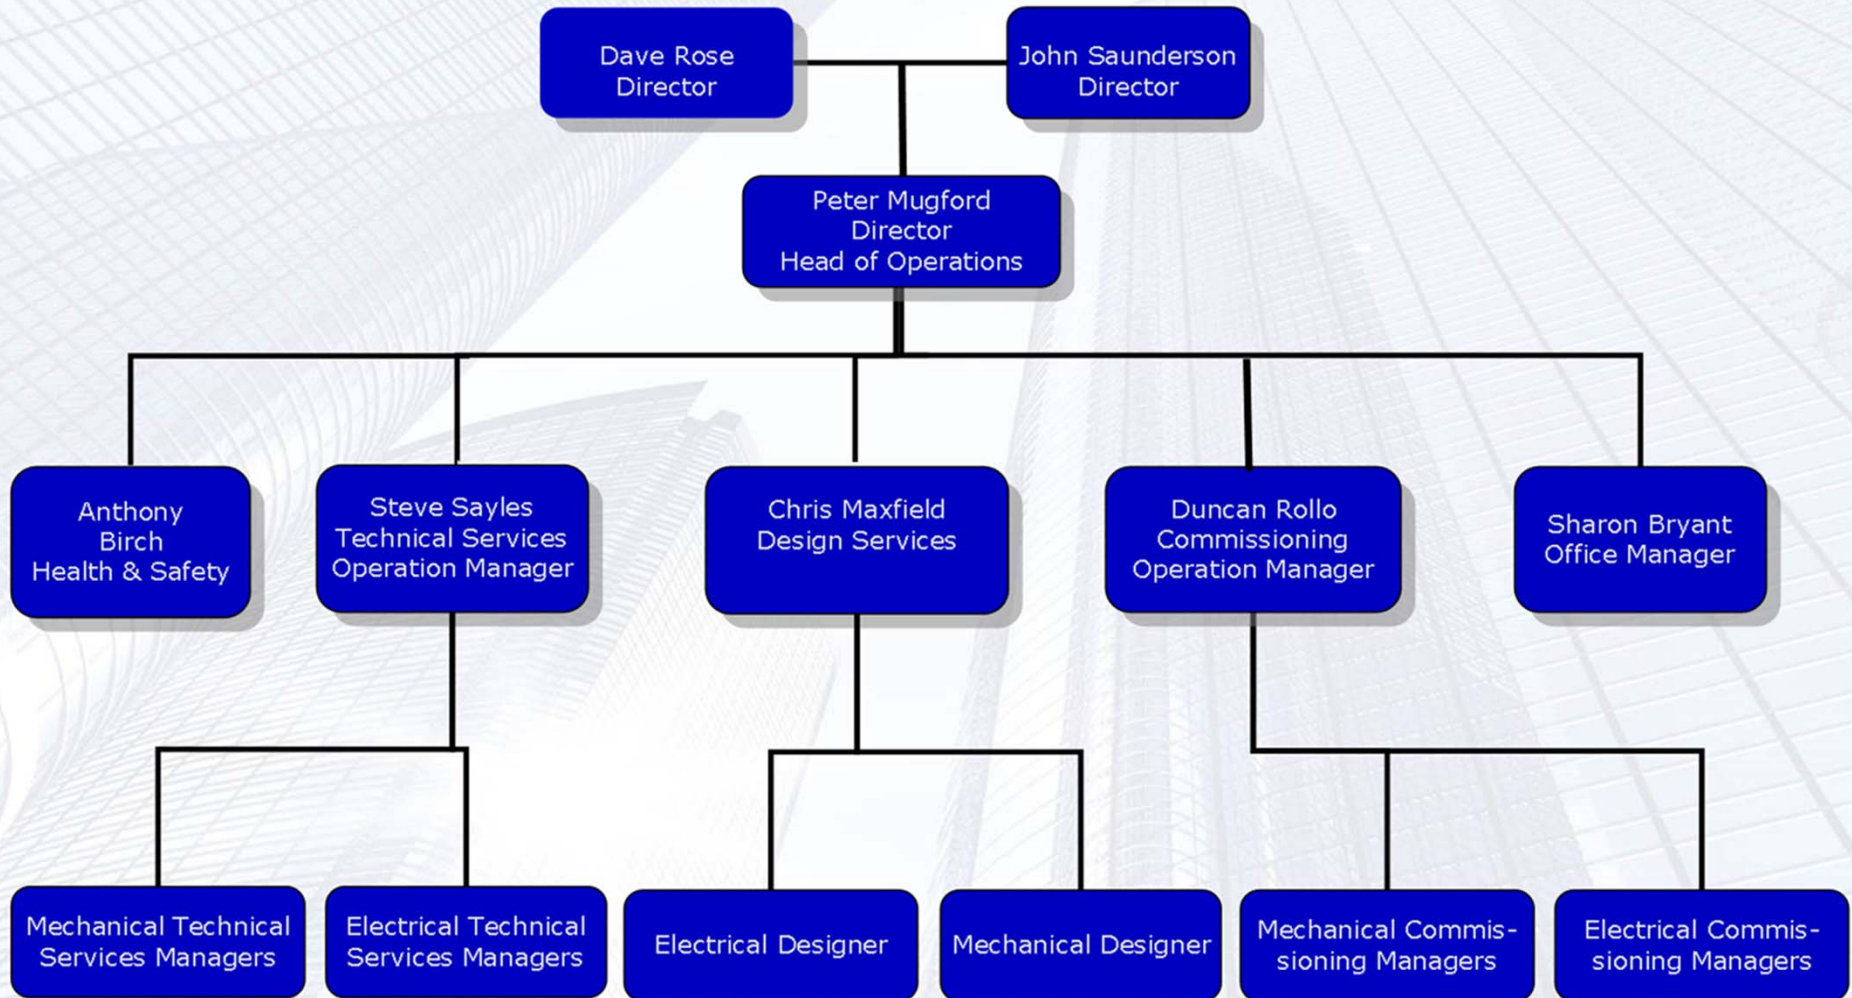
Dave Rose
Director

John Saunderson
Director

Peter Mugford
Director
Head of Operations

Anthony
Birch
Health & Safety

Steve Sayles
Technical Services
Operation Manager

Chris Maxfield
Design Services

Duncan Rollo
Commissioning
Operation Manager

Sharon Bryant
Office Manager

Mechanical Technical Services Managers

Electrical Technical Services Managers

Electrical Designer

Mechanical Designer

Mechanical Commissioning Managers

Electrical Commissioning Managers